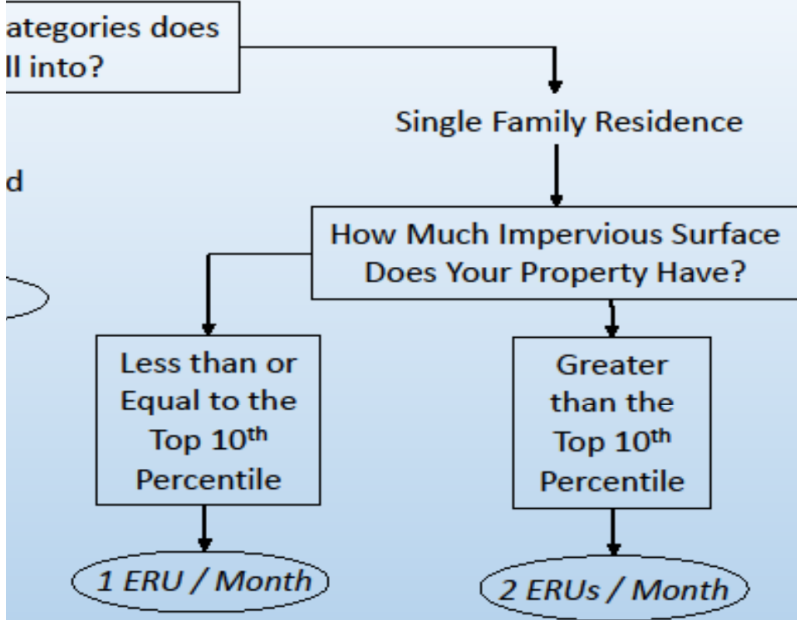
ategories does
ll into?

Single Family Residence

d

How Much Impervious Surface Does Your Property Have?

Less than or Equal to the Top 10$^{th}$ Percentile

Greater than the Top 10$^{th}$ Percentile

1 ERU / Month

2 ERUs / Month